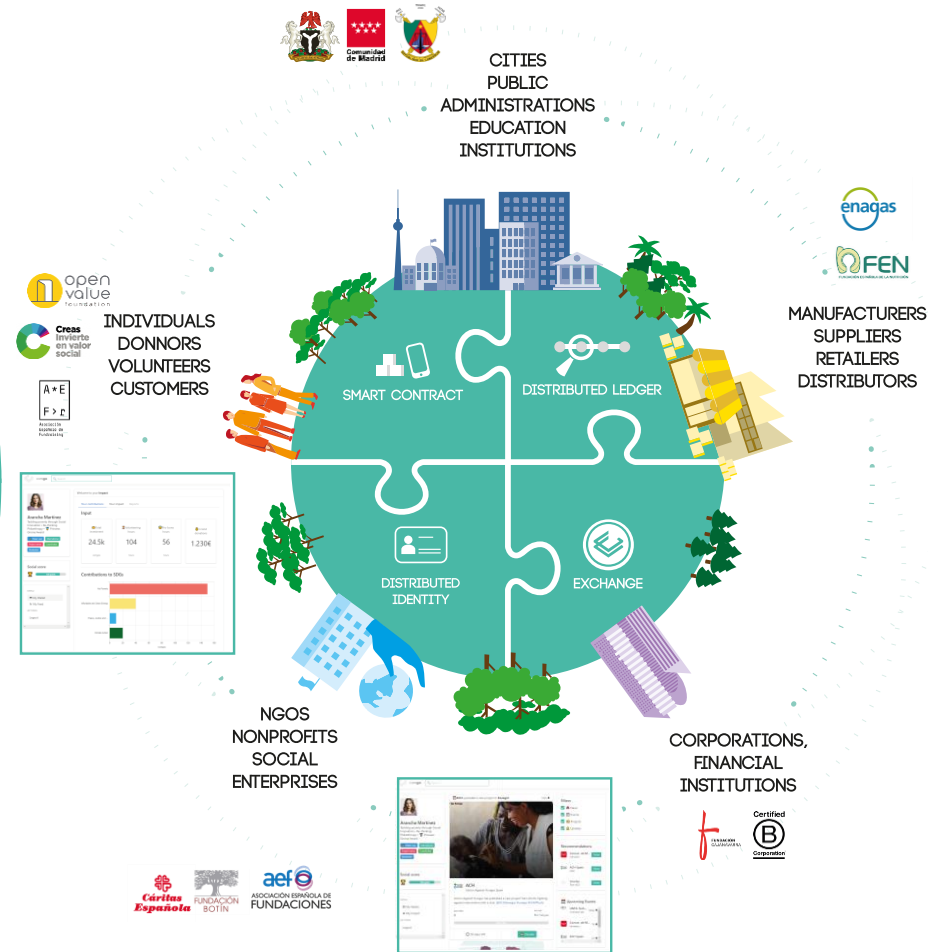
Comunidad de Madrid

CITIES
PUBLIC
ADMINISTRATIONS
EDUCATION
INSTITUTIONS

enagas

FEN

MANUFACTURERS
SUPPLIERS
RETAILERS
DISTRIBUTORS

open value foundation

Creas Invierte en valor social

A*E F>r Asociación Española de Fundraising

INDIVIDUALS
DONNORS
VOLUNTEERS
CUSTOMERS

SMART CONTRACT

DISTRIBUTED LEDGER

DISTRIBUTED IDENTITY

EXCHANGE

Ananda Martinez

Impact

24.5k

104

56

1.230€

Contributions to SDGs

NGOS
NONPROFITS
SOCIAL
ENTERPRISES

CORPORATIONS,
FINANCIAL
INSTITUTIONS

Certified B Corporation

Cáritas Española

FUNDACIÓN BOTÍN

aef ASOCIACIÓN ESPAÑOLA DE FUNDACIONES

Ananda Martinez